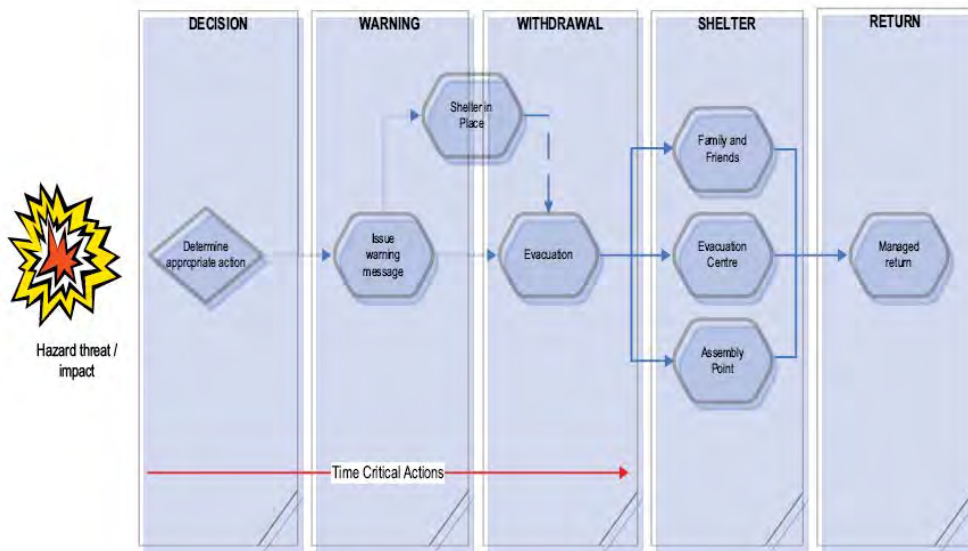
DECISION

WARNING

WITHDRAWAL

SHELTER

RETURN

Hazard threat / impact

Determine appropriate action

Shelter in Place

Issue warning message

Evacuation

Family and Friends

Evacuation Centre

Assembly Point

Managed return

Time Critical Actions